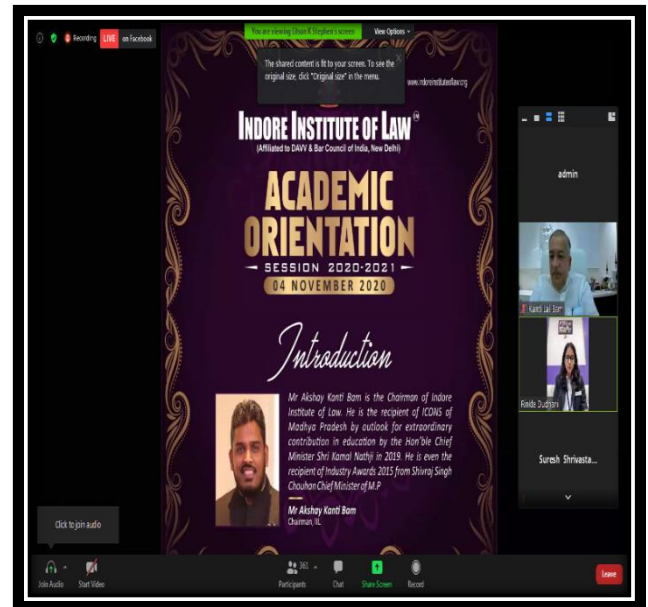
Recording LIVE on Facebook

You are viewing Ubun K Stephen's screen View Options

The shared content is fit to your screen. To see the original size, click "Original size" in the menu.

www.indoreinstituteoflaw.org

INDORE INSTITUTE OF LAW®
(Affiliated to DAVV & Bar Council of India, New Delhi)

ACADEMIC ORIENTATION
SESSION 2020-2021
04 NOVEMBER 2020

Introduction

Mr Akshay Kanti Bam is the Chairman of Indore Institute of Law. He is the recipient of ICONS of Madhya Pradesh by outlook for extraordinary contribution in education by the Hon'ble Chief Minister Shri Kamal Nathji in 2019. He is even the recipient of Industry Awards 2015 from Shivraj Singh Chouhan Chief Minister of M.P

Mr Akshay Kanti Bam
Chairman, IIL

admin

Kanti Lal Bam

Rekha Dudhani

Suresh Shrivasta...

Click to join audio

Join Audio Start Video

361 Participants Chat Share Screen Record

Leave